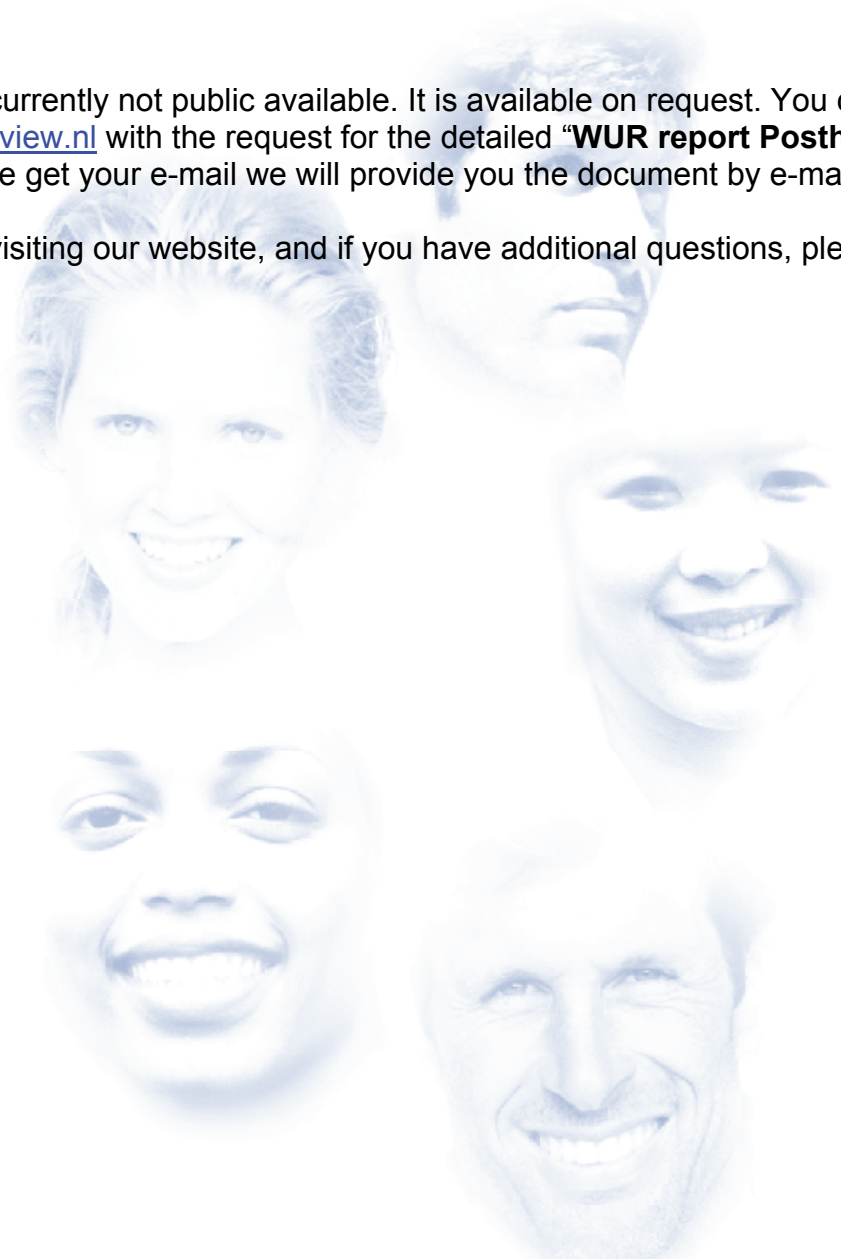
currently not public available. It is available on request. You c view.nl with the request for the detailed “**WUR report Posth** e get your e-mail we will provide you the document by e-ma

visiting our website, and if you have additional questions, ple